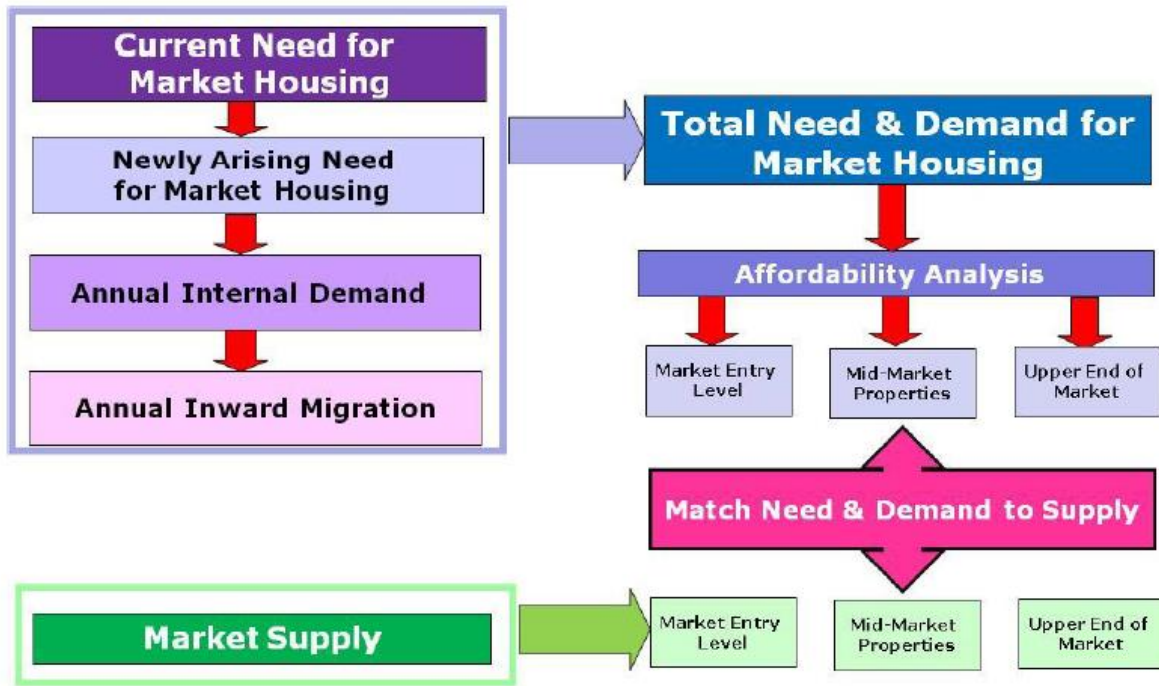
Current Need for Market Housing

Newly Arising Need for Market Housing

Annual Internal Demand

Annual Inward Migration

Total Need & Demand for Market Housing

Affordability Analysis

Market Entry Level

Mid-Market Properties

Upper End of Market

Match Need & Demand to Supply

Market Supply

Market Entry Level

Mid-Market Properties

Upper End of Market